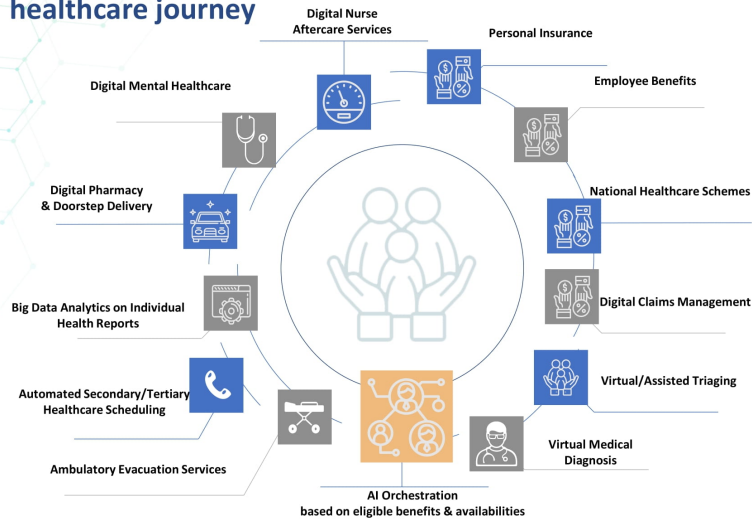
healthcare journey

Digital Nurse
Aftercare Services

Personal Insurance

Employee Benefits

Digital Mental Healthcare

Digital Pharmacy
& Doorstep Delivery

National Healthcare Schemes

Digital Claims Management

Big Data Analytics on Individual
Health Reports

Virtual/Assisted Triaging

Automated Secondary/Tertiary
Healthcare Scheduling

Virtual Medical
Diagnosis

Ambulatory Evacuation Services

AI Orchestration
based on eligible benefits & availabilities